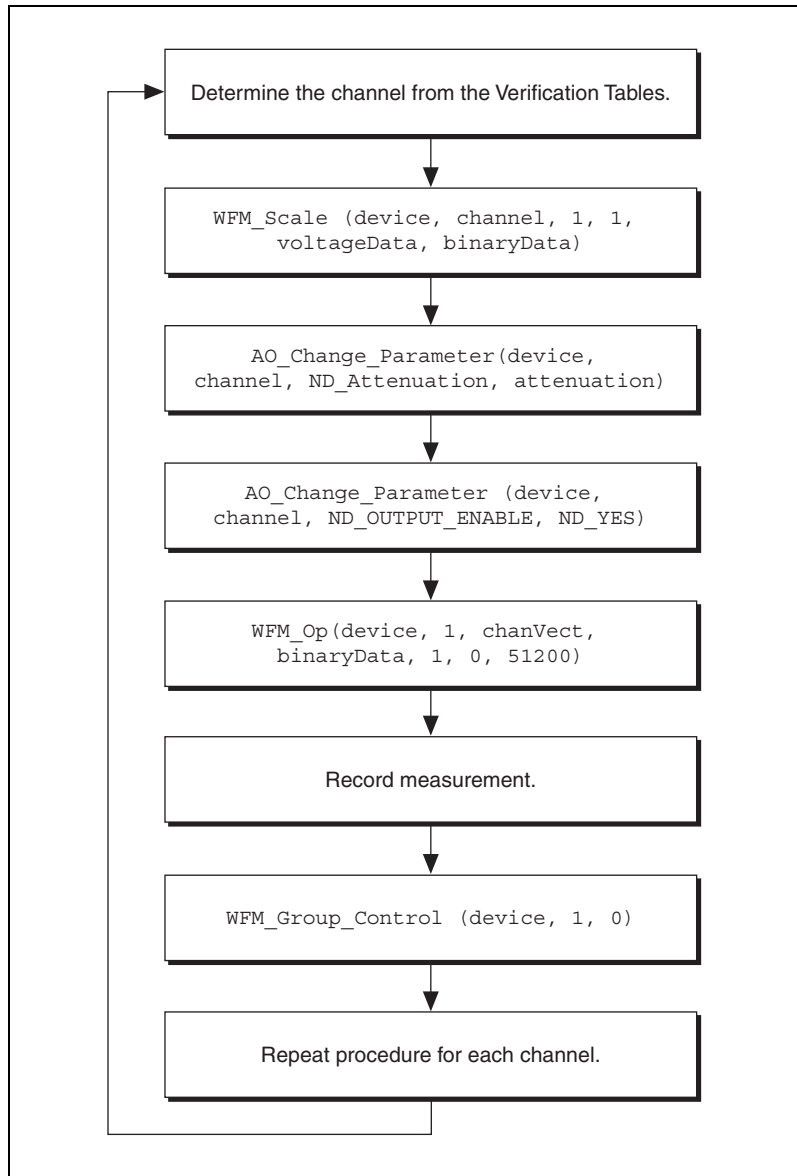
Determine the channel from the Verification Tables.

WFM_Scale (device, channel, 1, 1, voltageData, binaryData)

AO_Change_Parameter(device, channel, ND_Attenuation, attenuation)

AO_Change_Parameter (device, channel, ND_OUTPUT_ENABLE, ND_YES)

WFM_Op(device, 1, chanVect, binaryData, 1, 0, 51200)

Record measurement.

WFM_Group_Control (device, 1, 0)

Repeat procedure for each channel.